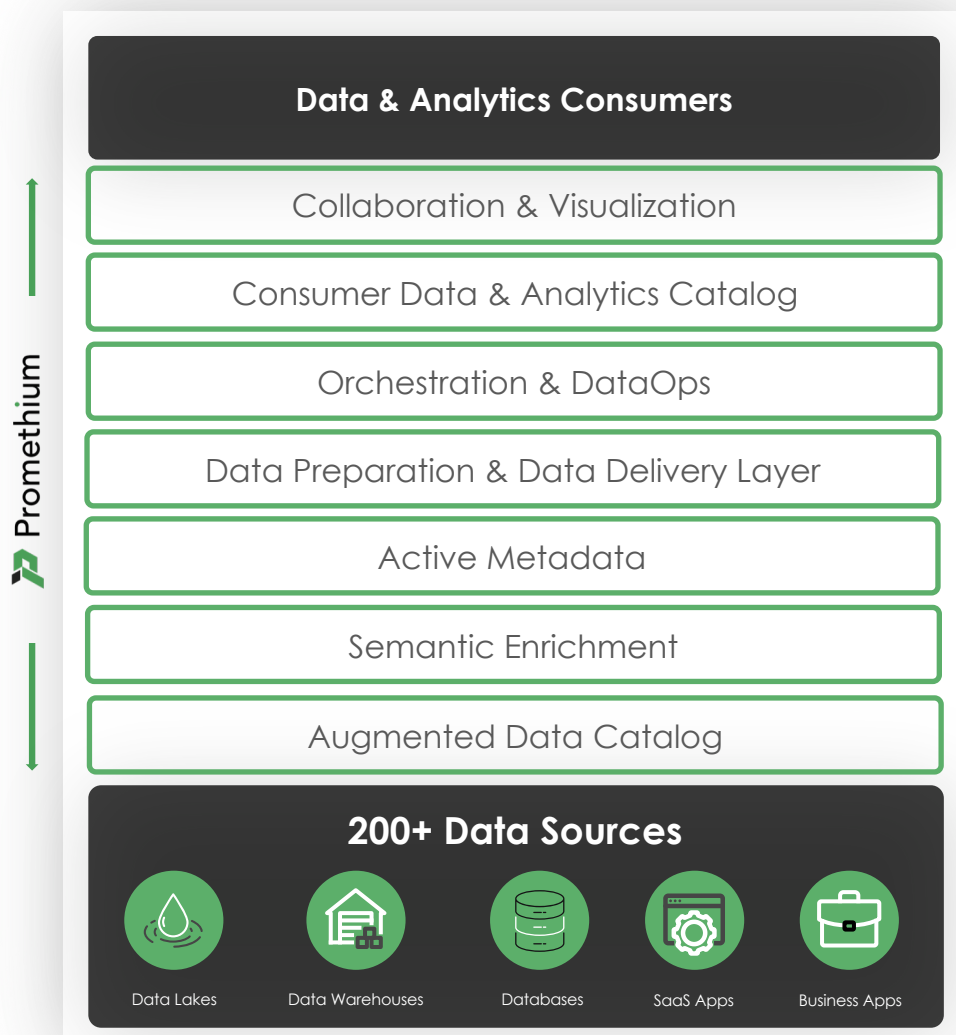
Promethium

Data & Analytics Consumers

Collaboration & Visualization

Consumer Data & Analytics Catalog

Orchestration & DataOps

Data Preparation & Data Delivery Layer

Active Metadata

Semantic Enrichment

Augmented Data Catalog

200+ Data Sources

Data Lakes

Data Warehouses

Databases

SaaS Apps

Business Apps